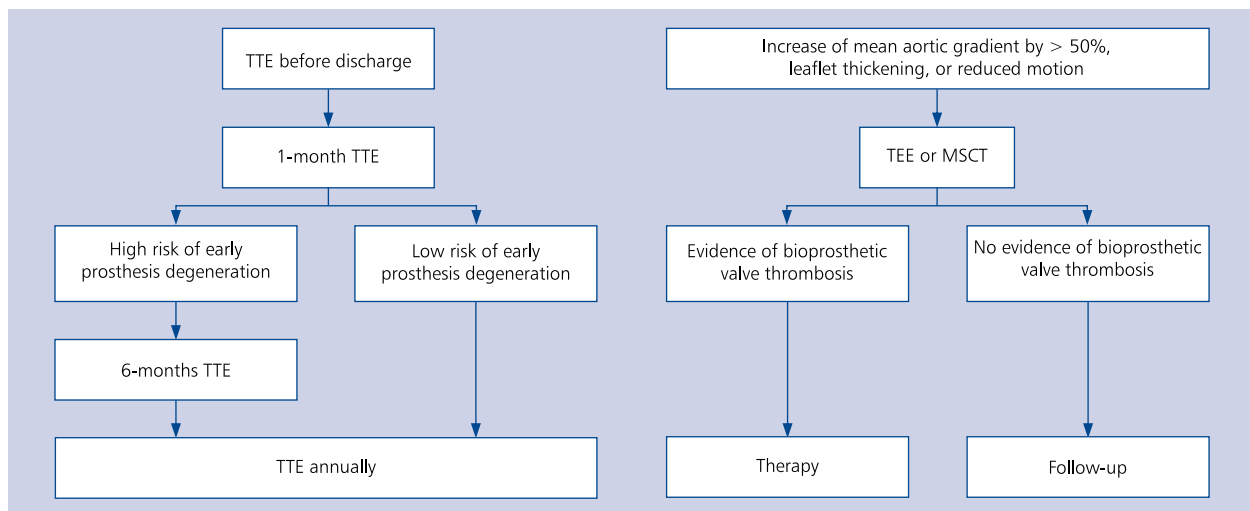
TTE before discharge

1-month TTE

High risk of early prosthesis degeneration

Low risk of early prosthesis degeneration

6-months TTE

TTE annually

Increase of mean aortic gradient by > 50%, leaflet thickening, or reduced motion

TEE or MSCT

Evidence of bioprosthetic valve thrombosis

No evidence of bioprosthetic valve thrombosis

Therapy

Follow-up